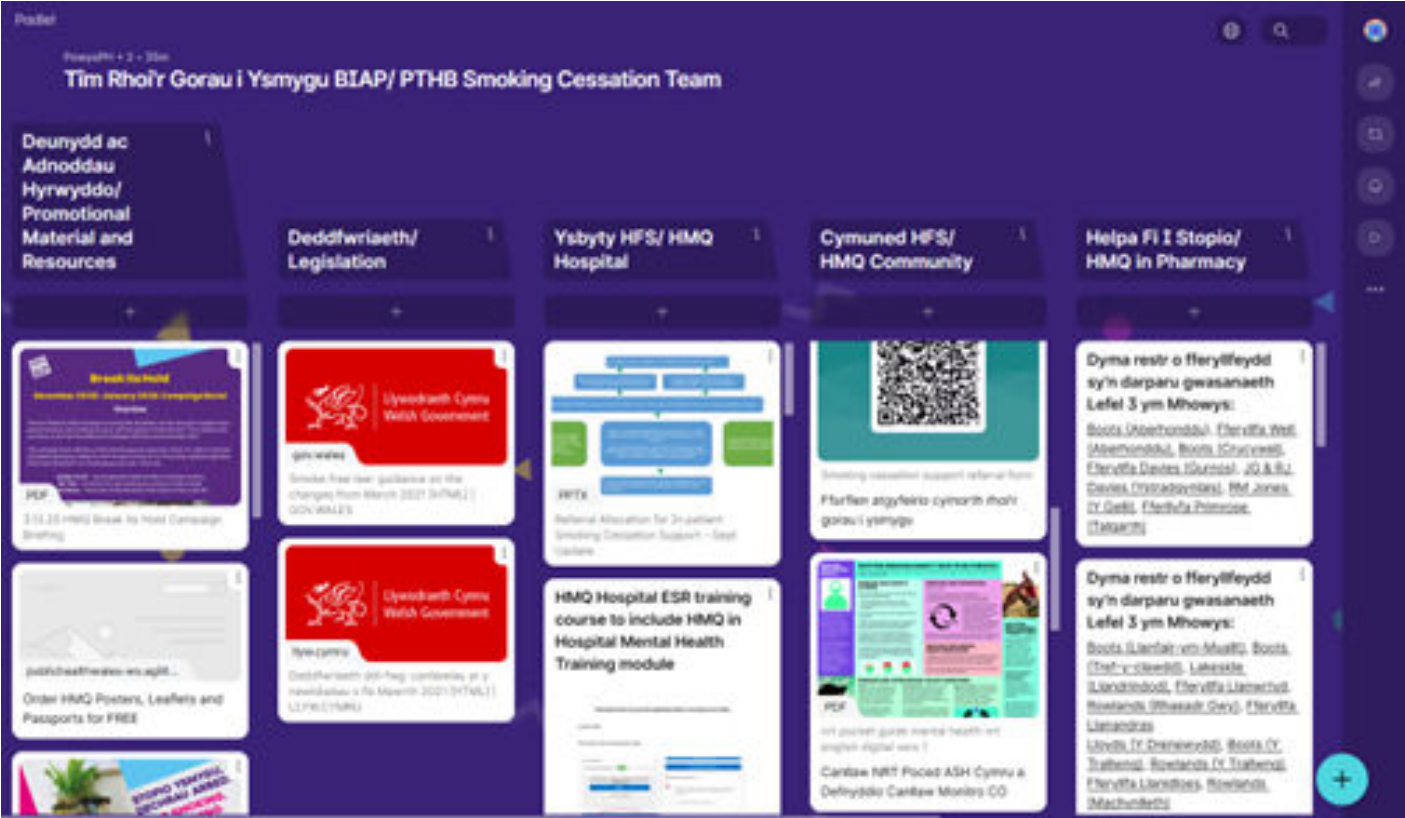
Padlet

PowysPH • 2 • 35m

Tim Rhoi'r Gorau i Ysmygu BIAP/ PTHB Smoking Cessation Team

Deunydd ac Adnoddau Hyrwyddo/ Promotional Material and Resources

+

Break Its Hold

PDF

3.12.25 HMQ Break Its Hold Campaign Briefing

publichealthwales-wo.sqlift...

Order HMQ Posters, Leaflets and Passports for FREE

Deddfwriaeth/ Legislation

+

Llywodraeth Cymru Welsh Government

gov.wales

Smoke-free law guidance on the changes from March 2021 [HTML] | GOV.WALES

Llywodraeth Cymru Welsh Government

llyw.cymru

Deddfwriaeth ddi-fwg: canllawiau ar y newidiadau o fis Mawrth 2021 [HTML] | LLYW.CYMRU

Ysbyty HFS/ HMQ Hospital

+

PPTX

Referral Allocation for In-patient Smoking Cessation Support – Sept Update

HMQ Hospital ESR training course to include HMQ in Hospital Mental Health Training module

Cymuned HFS/ HMQ Community

+

Smoking cessation support referral form

Ffurflen atgyfeirio cymorth rhoi'r gorau i ysmygu

PDF

nrt pocket guide mental health nrt english digital vers 1

Canllaw NRT Poced ASH Cymru a Defnyddio Canllaw Monitro CO

Helpa Fi I Stopio/ HMQ in Pharmacy

+

Dyma restr o fferyllfeydd sy'n darparu gwasanaeth Lefel 3 ym Mhowys:

Boots (Aberhonddu), Fferyllfa Well (Aberhonddu), Boots (Crucywel), Fferyllfa Davies (Gurnos), JG & RJ Davies (Ystradgynlais), RM Jones (Y Gelli), Fferyllfa Primrose (Talgarth)

Dyma restr o fferyllfeydd sy'n darparu gwasanaeth Lefel 3 ym Mhowys:

Boots (Llanfair-ym-Muallt), Boots (Tref-y-clawdd), Lakeside (Llandrindod), Fferyllfa Llanwrtyd, Rowlands (Rhaeadr Gwy), Fferyllfa Llanandras, Lloyds (Y Drenewydd), Boots (Y Trallwng), Rowlands (Y Trallwng), Fferyllfa Llanidloes, Rowlands (Machynlleth)